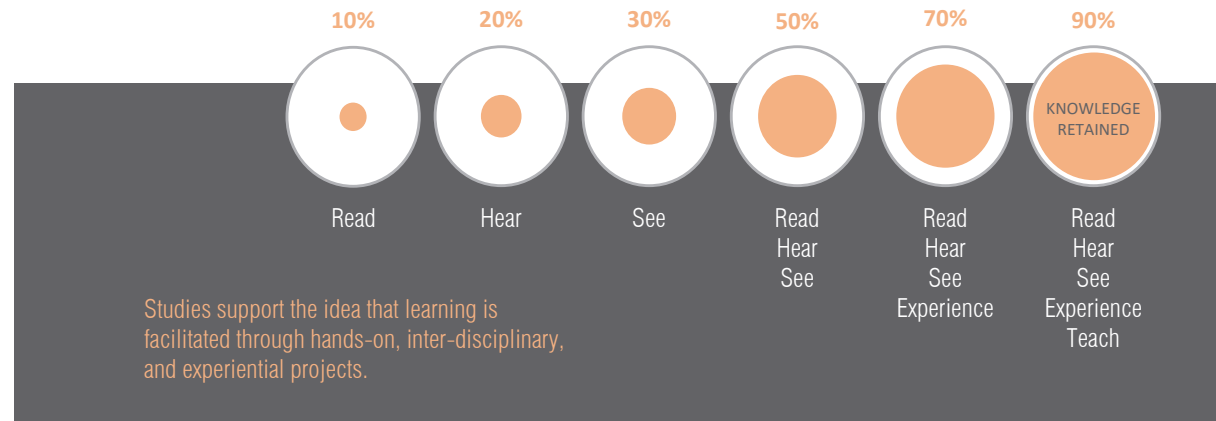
10%
Read

20%
Hear

30%
See

50%
Read
Hear
See

70%
Read
Hear
See
Experience

90%
KNOWLEDGE RETAINED
Read
Hear
See
Experience
Teach

Studies support the idea that learning is facilitated through hands-on, inter-disciplinary, and experiential projects.